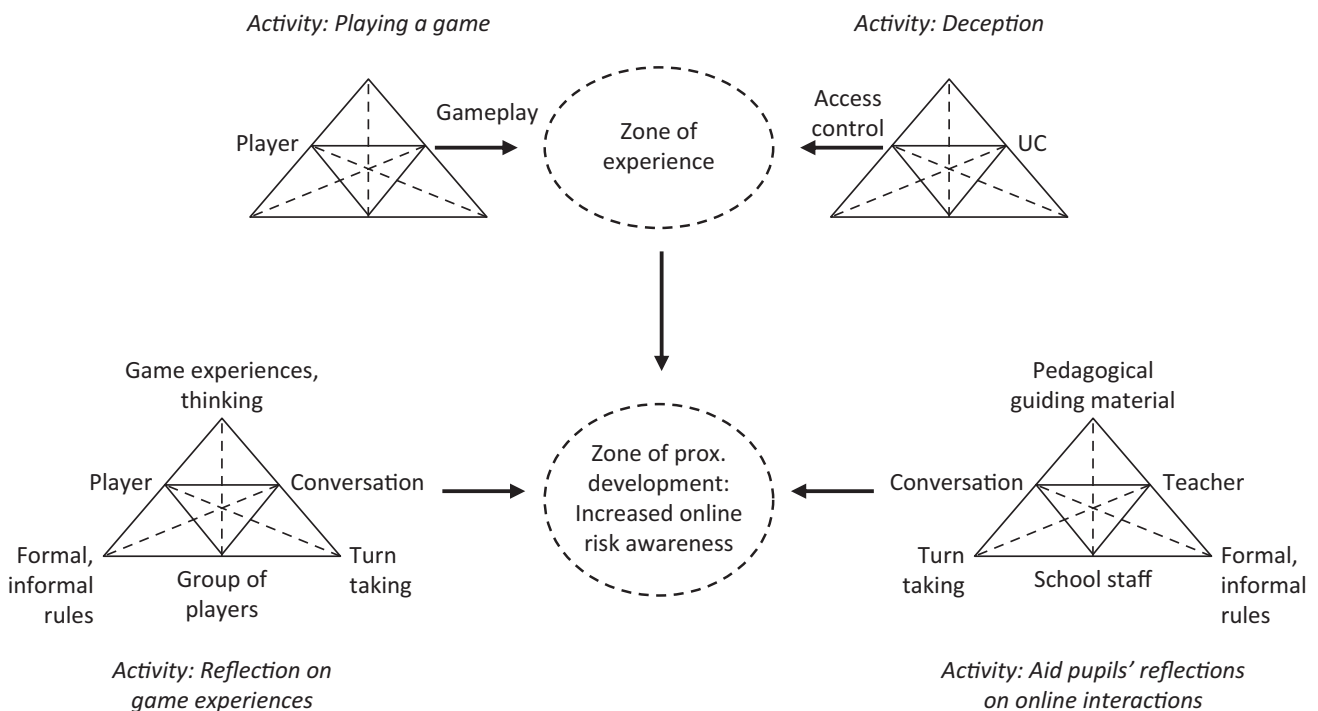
Activity: Playing a game

Activity: Deception

Player

Gameplay

Zone of experience

Access control

UC

Game experiences, thinking

Player

Conversation

Formal, informal rules

Group of players

Turn taking

Zone of prox. development: Increased online risk awareness

Pedagogical guiding material

Conversation

Teacher

Turn taking

School staff

Formal, informal rules

Activity: Reflection on game experiences

Activity: Aid pupils' reflections on online interactions